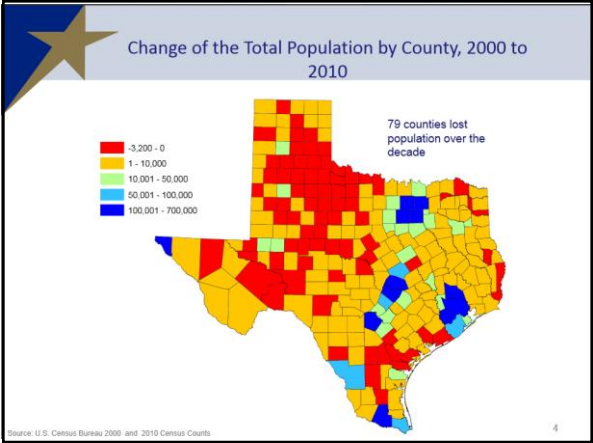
Change of the Total Population by County, 2000 to 2010

-3,200 - 0
1 - 10,000
10,001 - 50,000
50,001 - 100,000
100,001 - 700,000

79 counties lost population over the decade

Source: U.S. Census Bureau 2000 and 2010 Census Counts

4